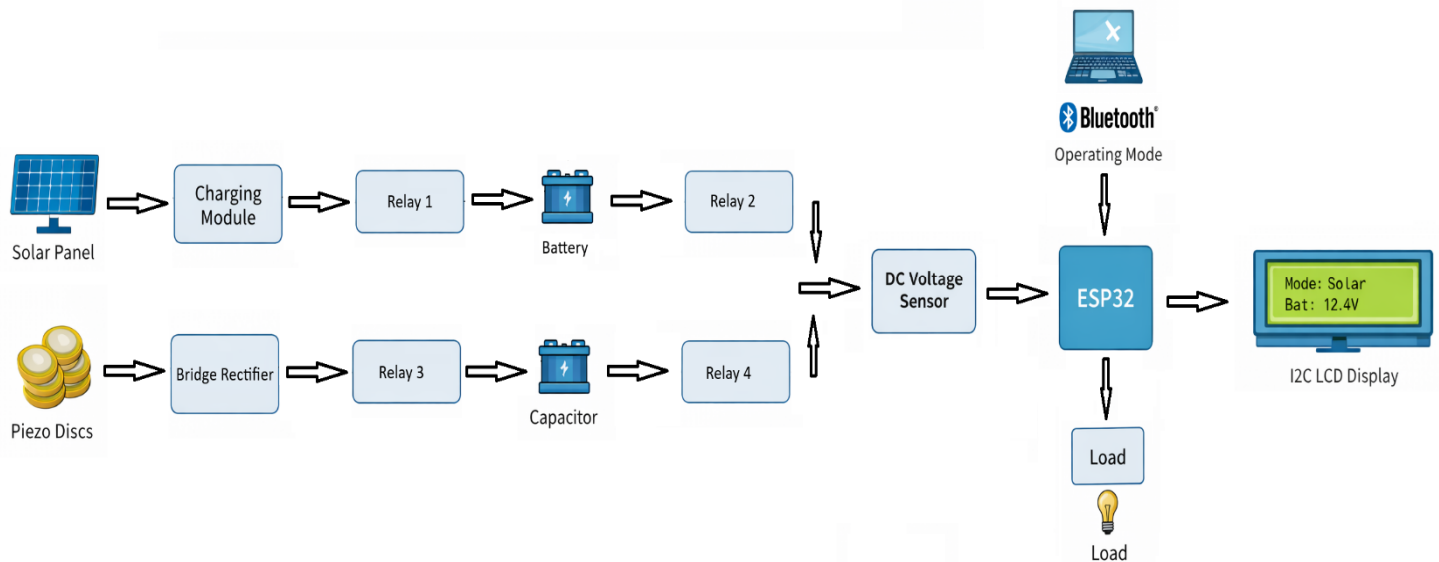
Bluetooth
Operating Mode

Solar Panel
Charging Module
Relay 1
Battery
Relay 2

DC Voltage Sensor
ESP32

Mode: Solar
Bat: 12.4V
I2C LCD Display

Piezo Discs
Bridge Rectifier
Relay 3
Capacitor
Relay 4

Load
Load